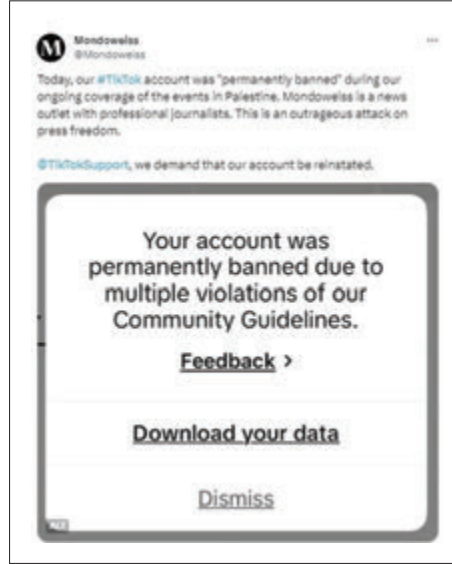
Mondoweiss
@Mondoweiss

Today, our #TikTok account was "permanently banned" during our ongoing coverage of the events in Palestine. Mondoweiss is a news outlet with professional journalists. This is an outrageous attack on press freedom.

@TikTokSupport, we demand that our account be reinstated.

Your account was permanently banned due to multiple violations of our Community Guidelines.

Feedback >

Download your data

Dismiss